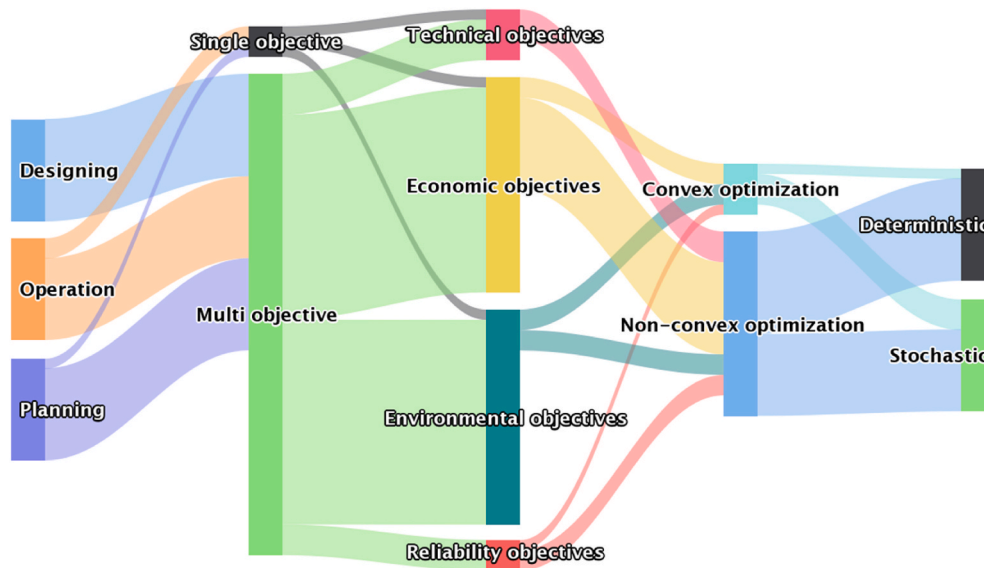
Single objective
Technical objectives
Designing
Economic objectives
Convex optimization
Deterministi
Operation
Multi objective
Non-convex optimization
Stochastic
Planning
Environmental objectives
Reliability objectives